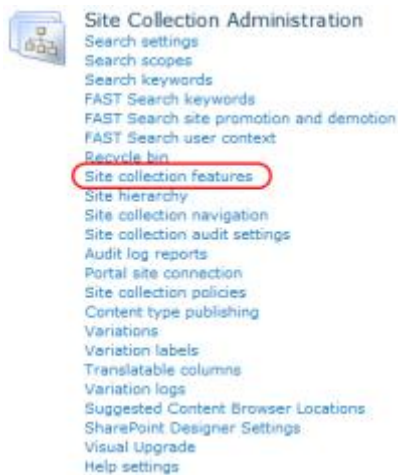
Site Collection Administration
Search settings
Search scopes
Search keywords
FAST Search keywords
FAST Search site promotion and demotion
FAST Search user context
Recycle bin
Site collection features
Site hierarchy
Site collection navigation
Site collection audit settings
Audit log reports
Portal site connection
Site collection policies
Content type publishing
Variations
Variation labels
Translatable columns
Variation logs
Suggested Content Browser Locations
SharePoint Designer Settings
Visual Upgrade
Help settings